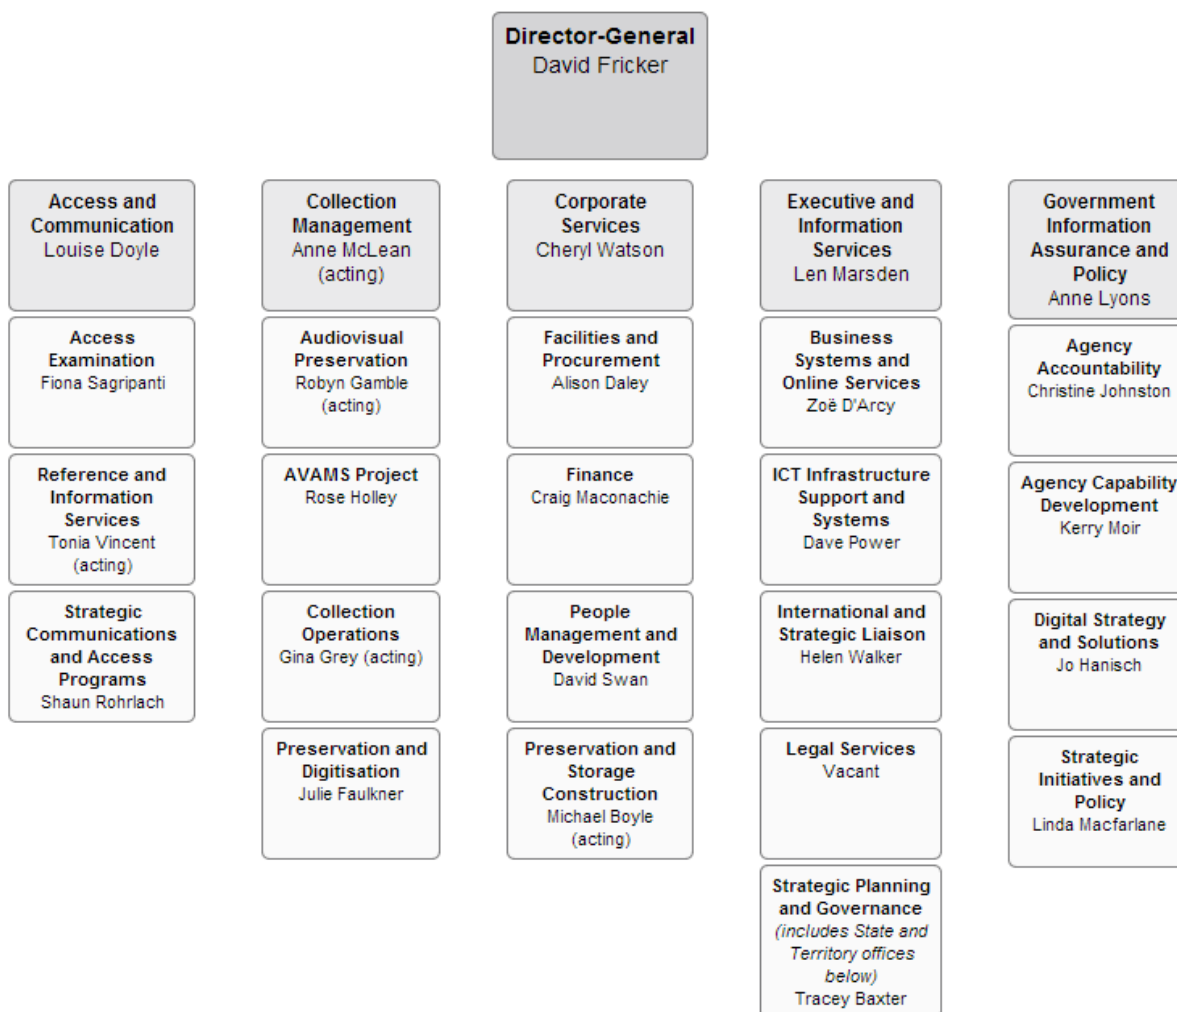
**Director-General**
David Fricker

**Access and Communication**
Louise Doyle

**Access Examination**
Fiona Sagripanti

**Reference and Information Services**
Tonia Vincent (acting)

**Strategic Communications and Access Programs**
Shaun Rohrlach

**Collection Management**
Anne McLean (acting)

**Audiovisual Preservation**
Robyn Gamble (acting)

**AVAMS Project**
Rose Holley

**Collection Operations**
Gina Grey (acting)

**Preservation and Digitisation**
Julie Faulkner

**Corporate Services**
Cheryl Watson

**Facilities and Procurement**
Alison Daley

**Finance**
Craig Maconachie

**People Management and Development**
David Swan

**Preservation and Storage Construction**
Michael Boyle (acting)

**Executive and Information Services**
Len Marsden

**Business Systems and Online Services**
Zoë D'Arcy

**ICT Infrastructure Support and Systems**
Dave Power

**International and Strategic Liaison**
Helen Walker

**Legal Services**
Vacant

**Strategic Planning and Governance**
*(includes State and Territory offices below)*
Tracey Baxter

**Government Information Assurance and Policy**
Anne Lyons

**Agency Accountability**
Christine Johnston

**Agency Capability Development**
Kerry Moir

**Digital Strategy and Solutions**
Jo Hanisch

**Strategic Initiatives and Policy**
Linda Macfarlane